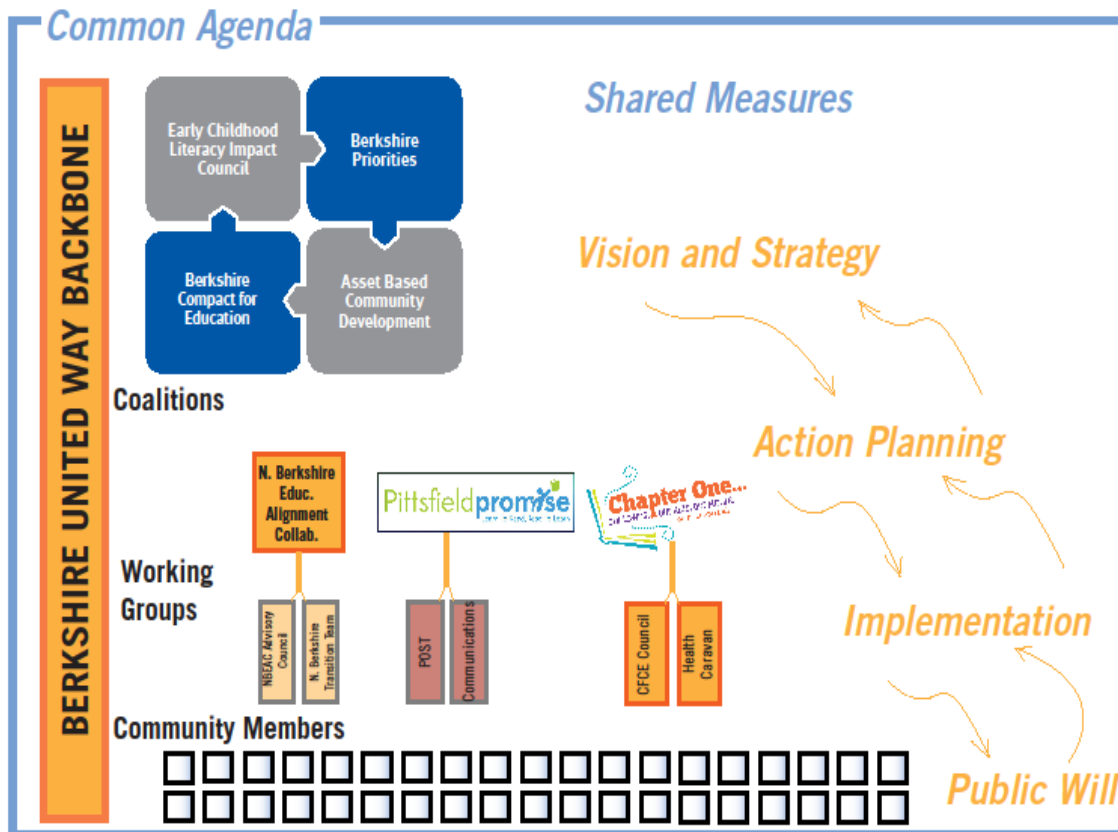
Common Agenda

BERKSHIRE UNITED WAY BACKBONE

Early Childhood Literacy Impact Council

Berkshire Priorities

Berkshire Compact for Education

Asset Based Community Development

Coalitions

Shared Measures

Vision and Strategy

Action Planning

Implementation

Public Will

N. Berkshire Educ. Alignment Collab.

Pittsfieldpromise

Chapter One...

Working Groups

NBEAC Advisory Council

N. Berkshire Transition Team

POST

Communications

CFCE Council

Health Caravan

Community Members